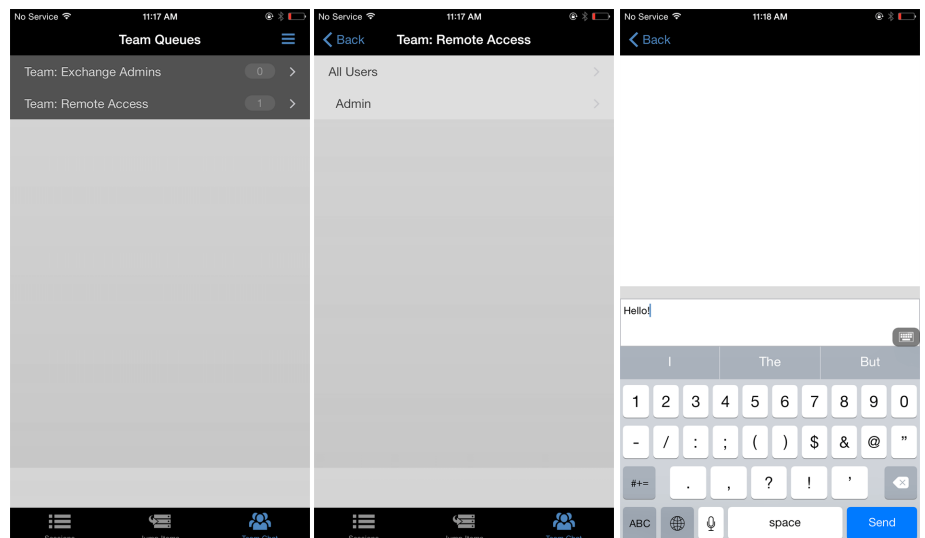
No Service 11:17 AM

Team Queues

Team: Exchange Admins 0

Team: Remote Access 1

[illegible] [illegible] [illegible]

No Service 11:17 AM

Back Team: Remote Access

All Users

Admin

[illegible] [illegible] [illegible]

No Service 11:18 AM

Back

Hello!

I The But

1 2 3 4 5 6 7 8 9 0

- / : ; ( ) $ & @ ”

#+= . , ? ! ’

ABC space Send